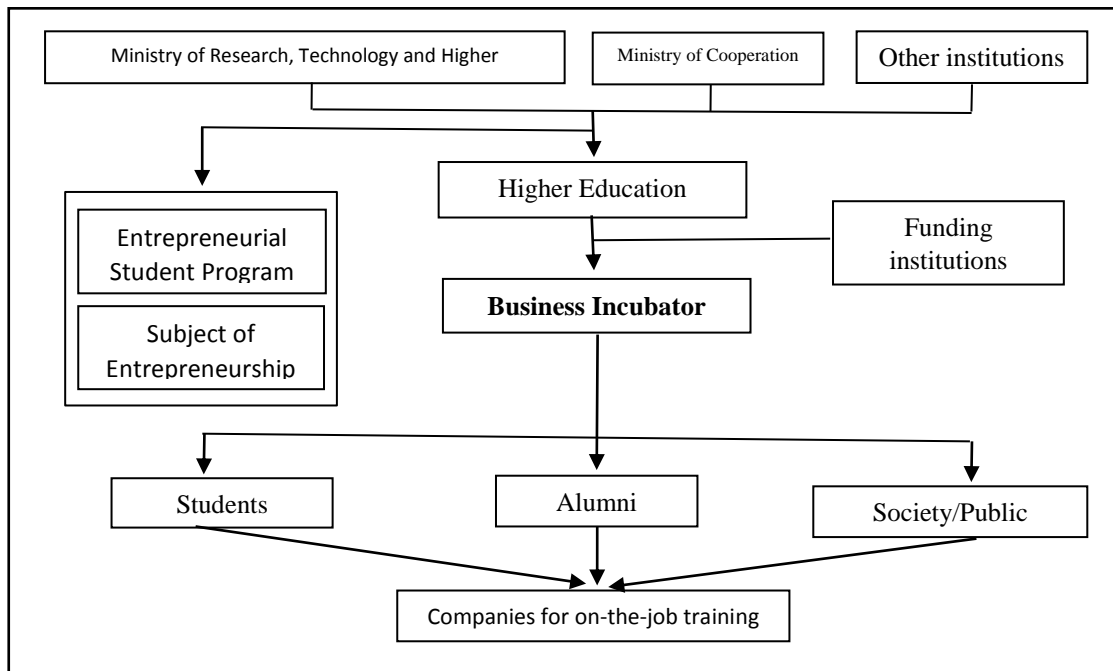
Ministry of Research, Technology and Higher

Ministry of Cooperation

Other institutions

Higher Education

Entrepreneurial Student Program

Subject of Entrepreneurship

Funding institutions

**Business Incubator**

Students

Alumni

Society/Public

Companies for on-the-job training